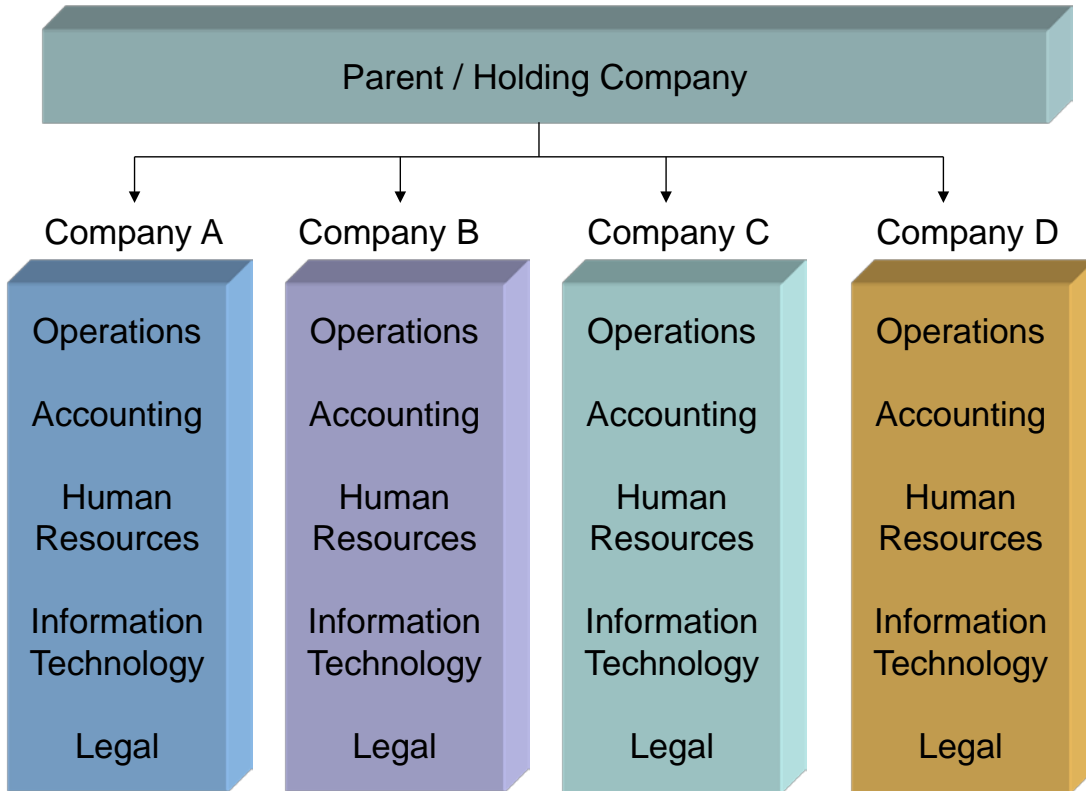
Parent / Holding Company

Company A

Operations

Accounting

Human Resources

Information Technology

Legal

Company B

Operations

Accounting

Human Resources

Information Technology

Legal

Company C

Operations

Accounting

Human Resources

Information Technology

Legal

Company D

Operations

Accounting

Human Resources

Information Technology

Legal